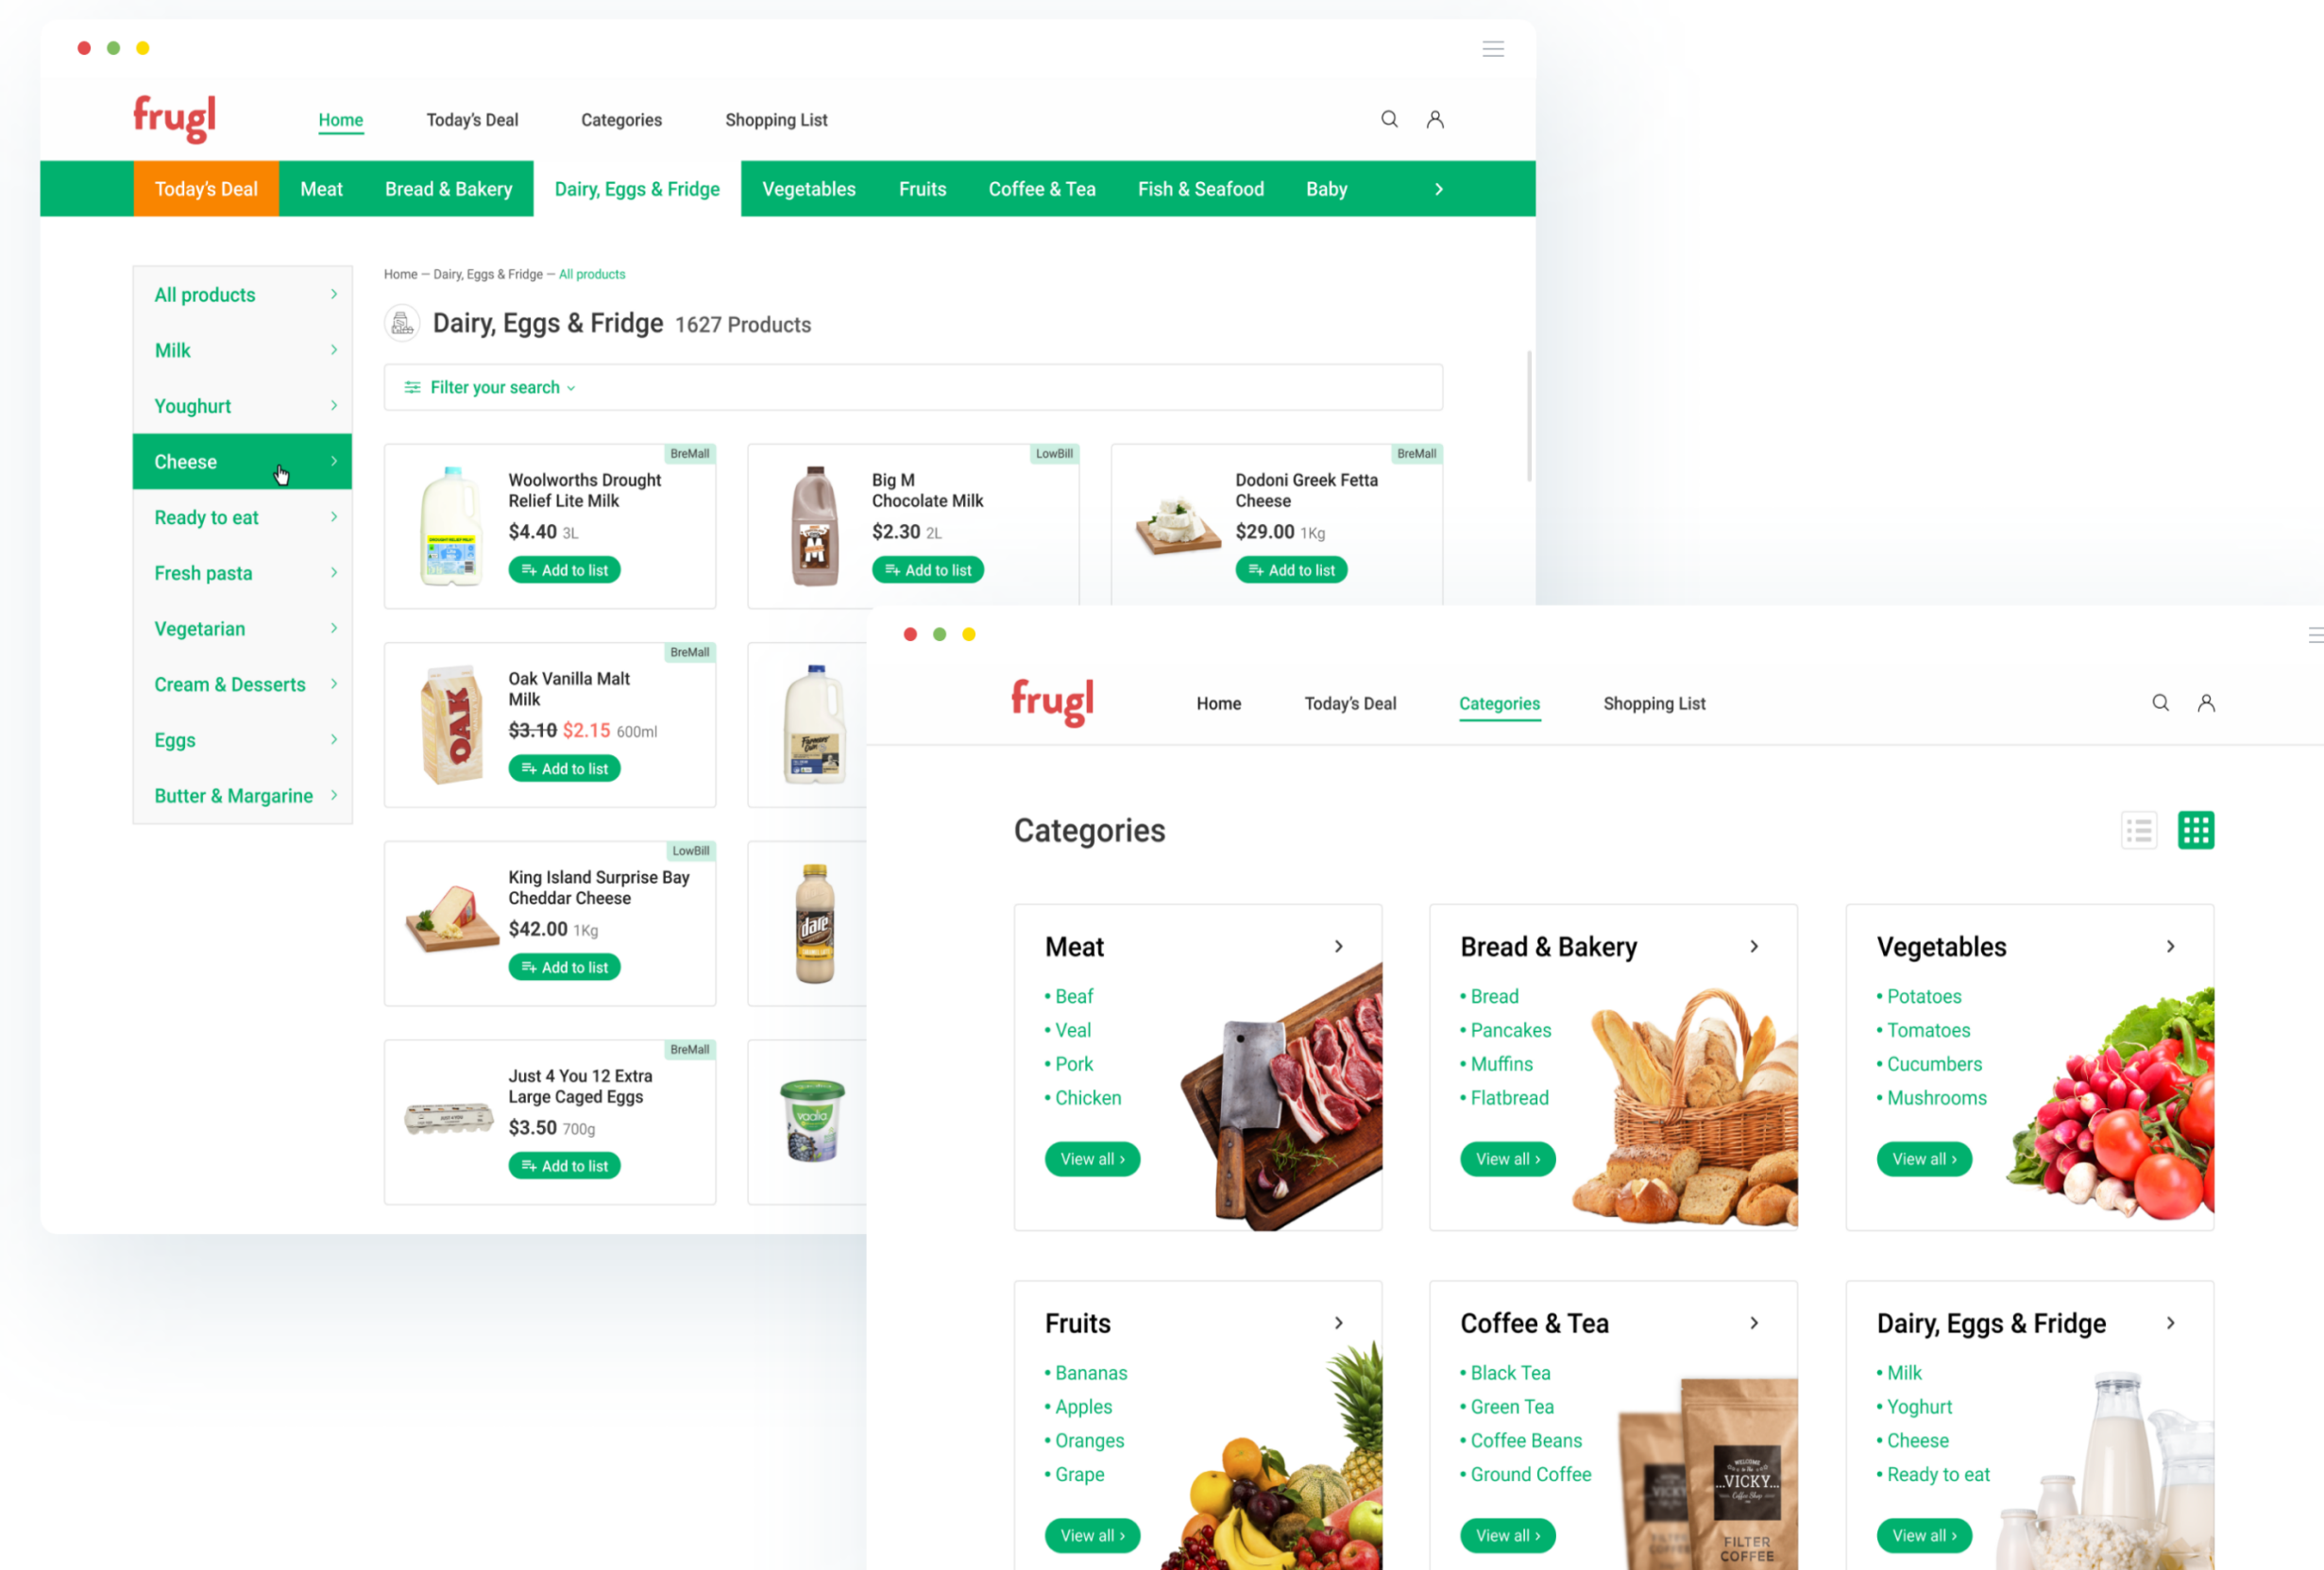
frugl

Home Today's Deal Categories Shopping List

Today's Deal Meat Bread & Bakery Dairy, Eggs & Fridge Vegetables Fruits Coffee & Tea Fish & Seafood Baby

All products
Milk
Youghurt
Cheese
Ready to eat
Fresh pasta
Vegetarian
Cream & Desserts
Eggs
Butter & Margarine

Home — Dairy, Eggs & Fridge — All products

Dairy, Eggs & Fridge 1627 Products

Filter your search

BreMall
Woolworths Drought Relief Lite Milk
$4.40 3L
Add to list

LowBill
Big M Chocolate Milk
$2.30 2L
Add to list

BreMall
Dodoni Greek Fetta Cheese
$29.00 1Kg
Add to list

BreMall
Oak Vanilla Malt Milk
$3.10 $2.15 600ml
Add to list

LowBill
King Island Surprise Bay Cheddar Cheese
$42.00 1Kg
Add to list

BreMall
Just 4 You 12 Extra Large Caged Eggs
$3.50 700g
Add to list

frugl

Home Today's Deal Categories Shopping List

Categories

Meat
• Beaf
• Veal
• Pork
• Chicken
View all ›

Bread & Bakery
• Bread
• Pancakes
• Muffins
• Flatbread
View all ›

Vegetables
• Potatoes
• Tomatoes
• Cucumbers
• Mushrooms
View all ›

Fruits
• Bananas
• Apples
• Oranges
• Grape
View all ›

Coffee & Tea
• Black Tea
• Green Tea
• Coffee Beans
• Ground Coffee
View all ›

Dairy, Eggs & Fridge
• Milk
• Yoghurt
• Cheese
• Ready to eat
View all ›